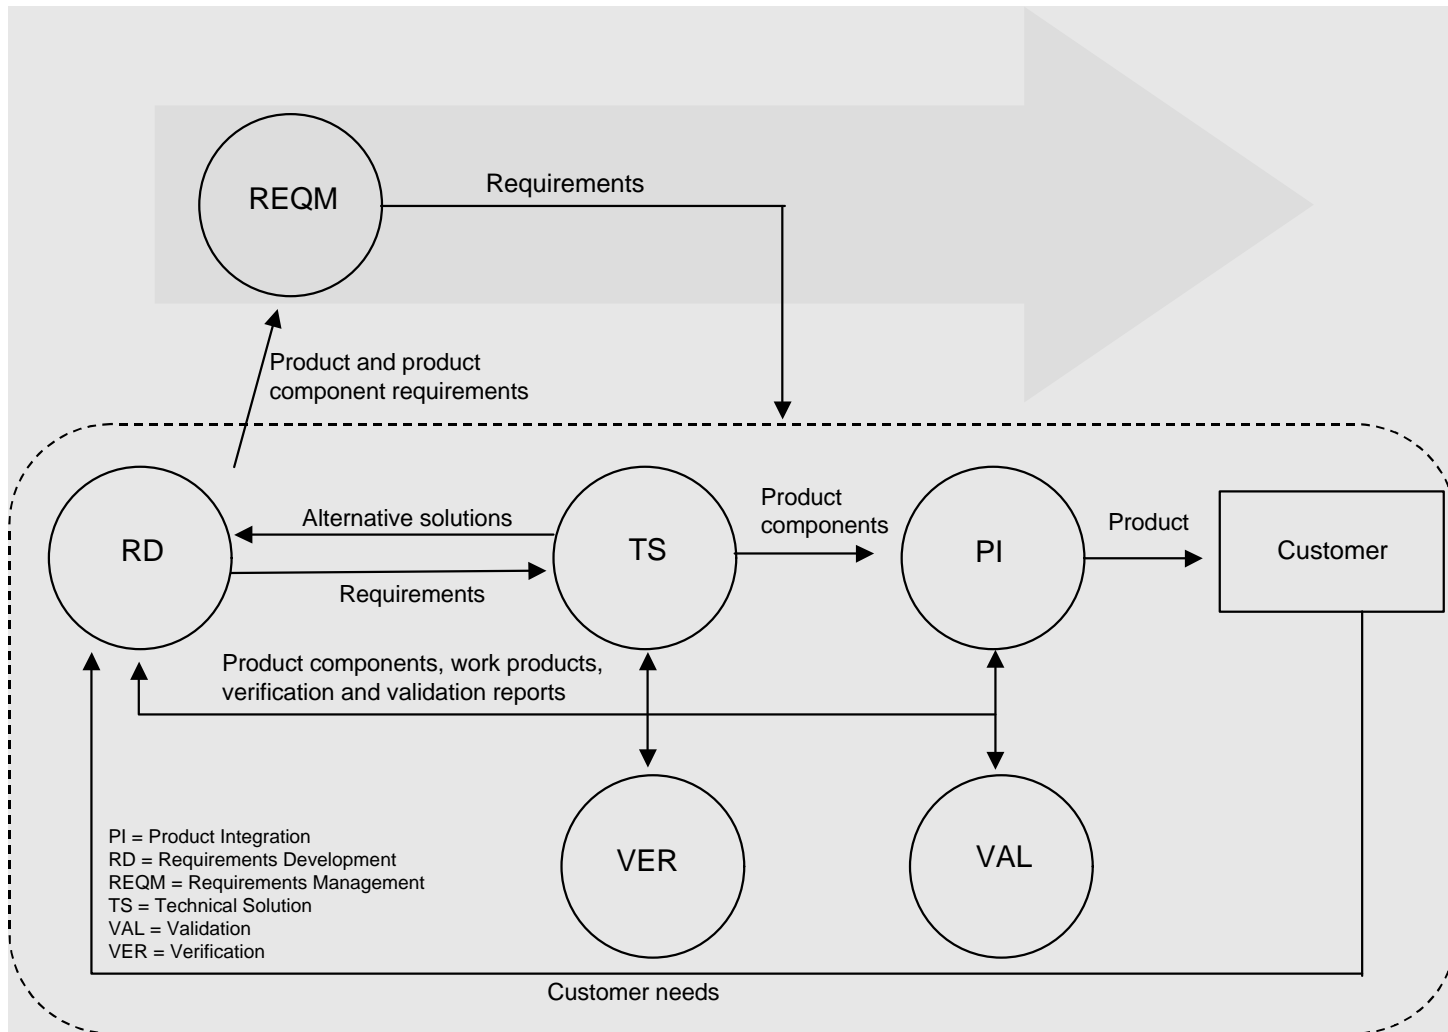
REQM

Requirements

Product and product component requirements

RD

Alternative solutions

Requirements

TS

Product components

PI

Product

Customer

Product components, work products, verification and validation reports

VER

VAL

PI = Product Integration
RD = Requirements Development
REQM = Requirements Management
TS = Technical Solution
VAL = Validation
VER = Verification

Customer needs